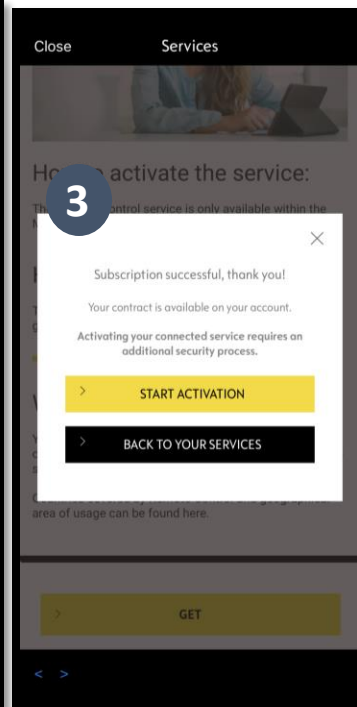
Close Services

Ho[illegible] activate the service:

Th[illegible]ontrol service is only available within the

3

×

Subscription successful, thank you!

Your contract is available on your account.

Activating your connected service requires an additional security process.

> START ACTIVATION

> BACK TO YOUR SERVICES

area of usage can be found here.

> GET

< >